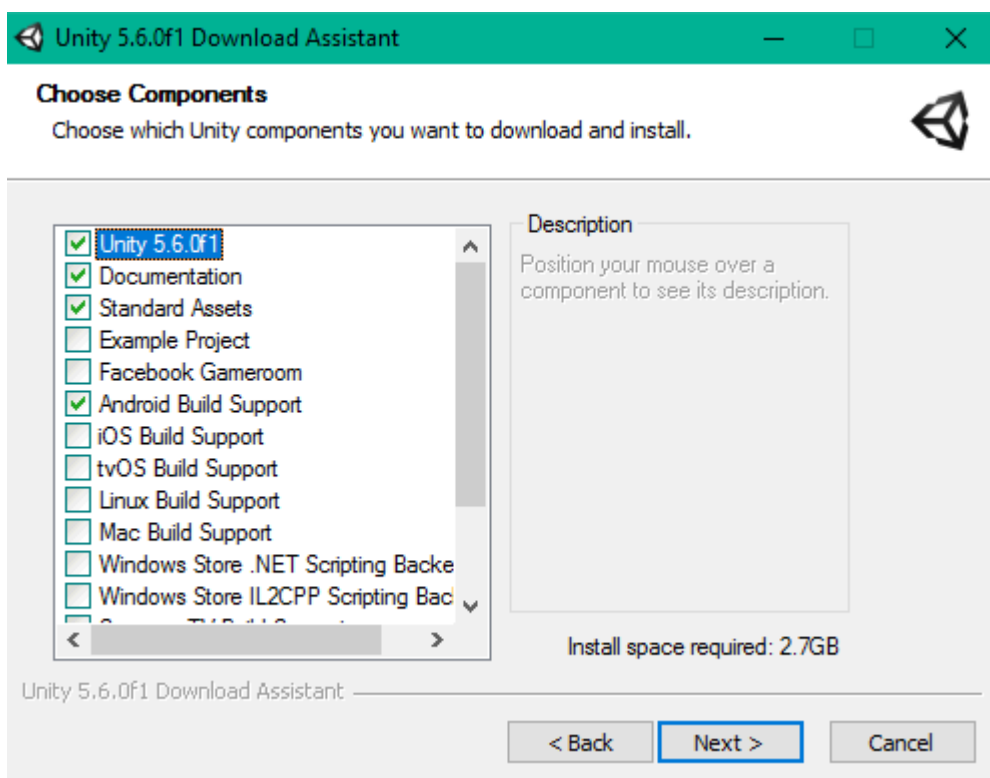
Unity 5.6.0f1 Download Assistant

Choose Components

Choose which Unity components you want to download and install.

Unity 5.6.0f1
Documentation
Standard Assets
Example Project
Facebook Gameroom
Android Build Support
iOS Build Support
tvOS Build Support
Linux Build Support
Mac Build Support
Windows Store .NET Scripting Backe
Windows Store IL2CPP Scripting Bac
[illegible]

Description

Position your mouse over a component to see its description.

Install space required: 2.7GB

Unity 5.6.0f1 Download Assistant

< Back
Next >
Cancel